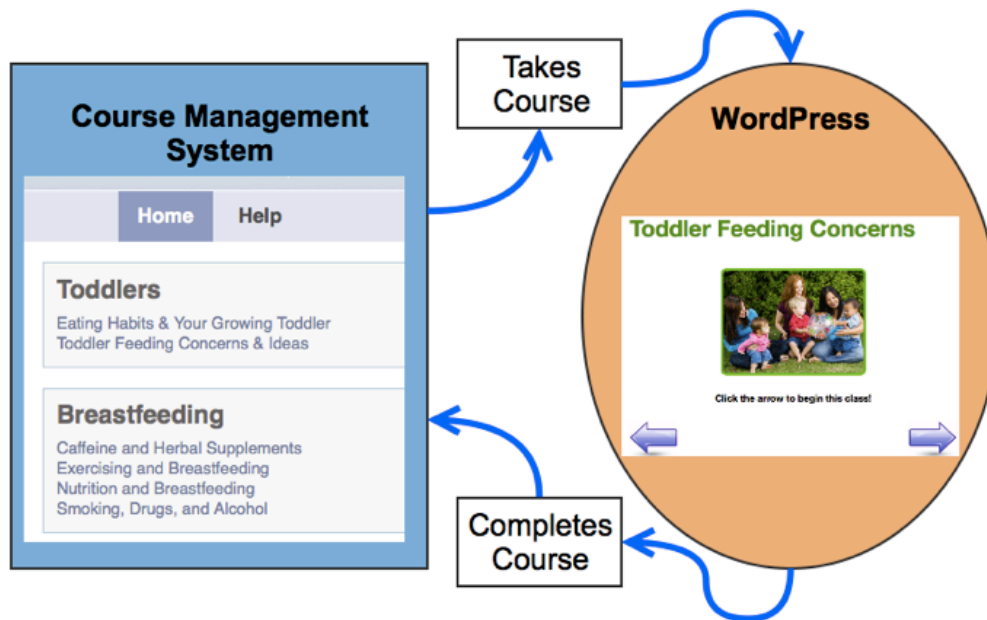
Course Management System

Home Help

Toddlers

Eating Habits & Your Growing Toddler
Toddler Feeding Concerns & Ideas

Breastfeeding

Caffeine and Herbal Supplements
Exercising and Breastfeeding
Nutrition and Breastfeeding
Smoking, Drugs, and Alcohol

Takes Course

WordPress

Toddler Feeding Concerns

Click the arrow to begin this class!

Completes Course